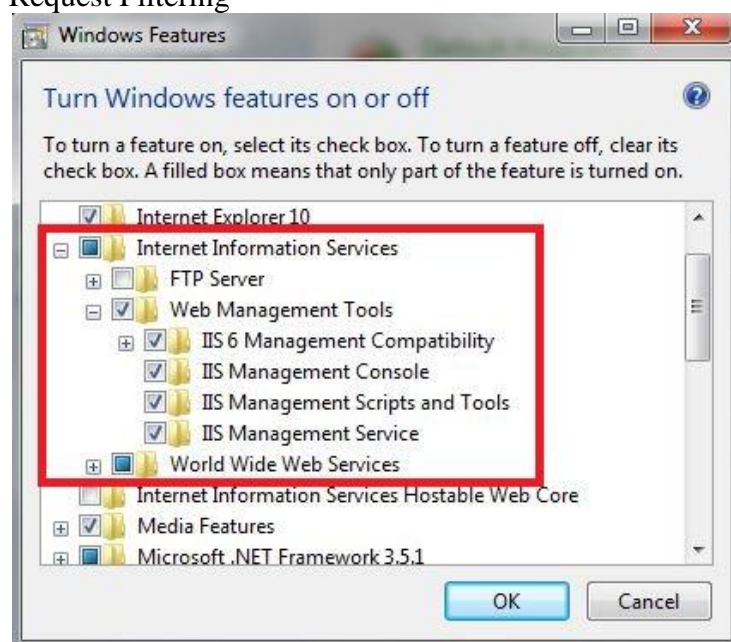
Request Filtering

Windows Features

Turn Windows features on or off

To turn a feature on, select its check box. To turn a feature off, clear its check box. A filled box means that only part of the feature is turned on.

Internet Explorer 10
Internet Information Services
FTP Server
Web Management Tools
IIS 6 Management Compatibility
IIS Management Console
IIS Management Scripts and Tools
IIS Management Service
World Wide Web Services
Internet Information Services Hostable Web Core
Media Features
Microsoft .NET Framework 3.5.1

OK
Cancel